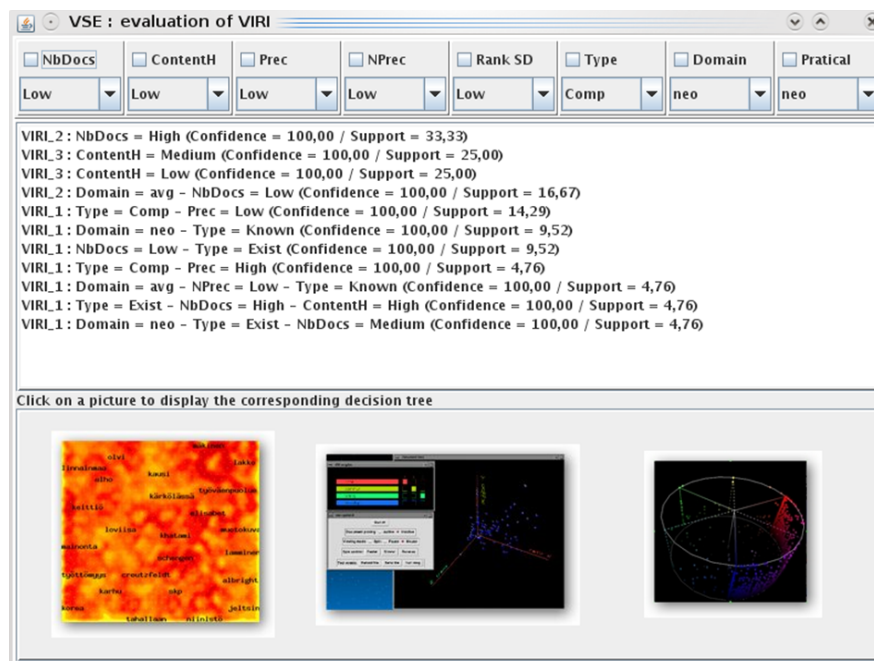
VSE : evaluation of VIRI

| NbDocs | ContentH | Prec | NPrec | Rank SD | Type | Domain | Pratical |
|---|---|---|---|---|---|---|---|
| Low | Low | Low | Low | Low | Comp | neo | neo |

VIRI_2 : NbDocs = High (Confidence = 100,00 / Support = 33,33)
VIRI_3 : ContentH = Medium (Confidence = 100,00 / Support = 25,00)
VIRI_3 : ContentH = Low (Confidence = 100,00 / Support = 25,00)
VIRI_2 : Domain = avg - NbDocs = Low (Confidence = 100,00 / Support = 16,67)
VIRI_1 : Type = Comp - Prec = Low (Confidence = 100,00 / Support = 14,29)
VIRI_1 : Domain = neo - Type = Known (Confidence = 100,00 / Support = 9,52)
VIRI_1 : NbDocs = Low - Type = Exist (Confidence = 100,00 / Support = 9,52)
VIRI_1 : Type = Comp - Prec = High (Confidence = 100,00 / Support = 4,76)
VIRI_1 : Domain = avg - NPrec = Low - Type = Known (Confidence = 100,00 / Support = 4,76)
VIRI_1 : Type = Exist - NbDocs = High - ContentH = High (Confidence = 100,00 / Support = 4,76)
VIRI_1 : Domain = neo - Type = Exist - NbDocs = Medium (Confidence = 100,00 / Support = 4,76)

Click on a picture to display the corresponding decision tree

olvi
kauni
lakko
linnainmaa
aiho
työvoimapoliit
kärkölässä
kaittio
loviisa
hintaa
mainonta
lammine
tyttöisyys
creutzfeldt
alhright
karhu
sap
korea
tahallisen
niinisto
jeltsin
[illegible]